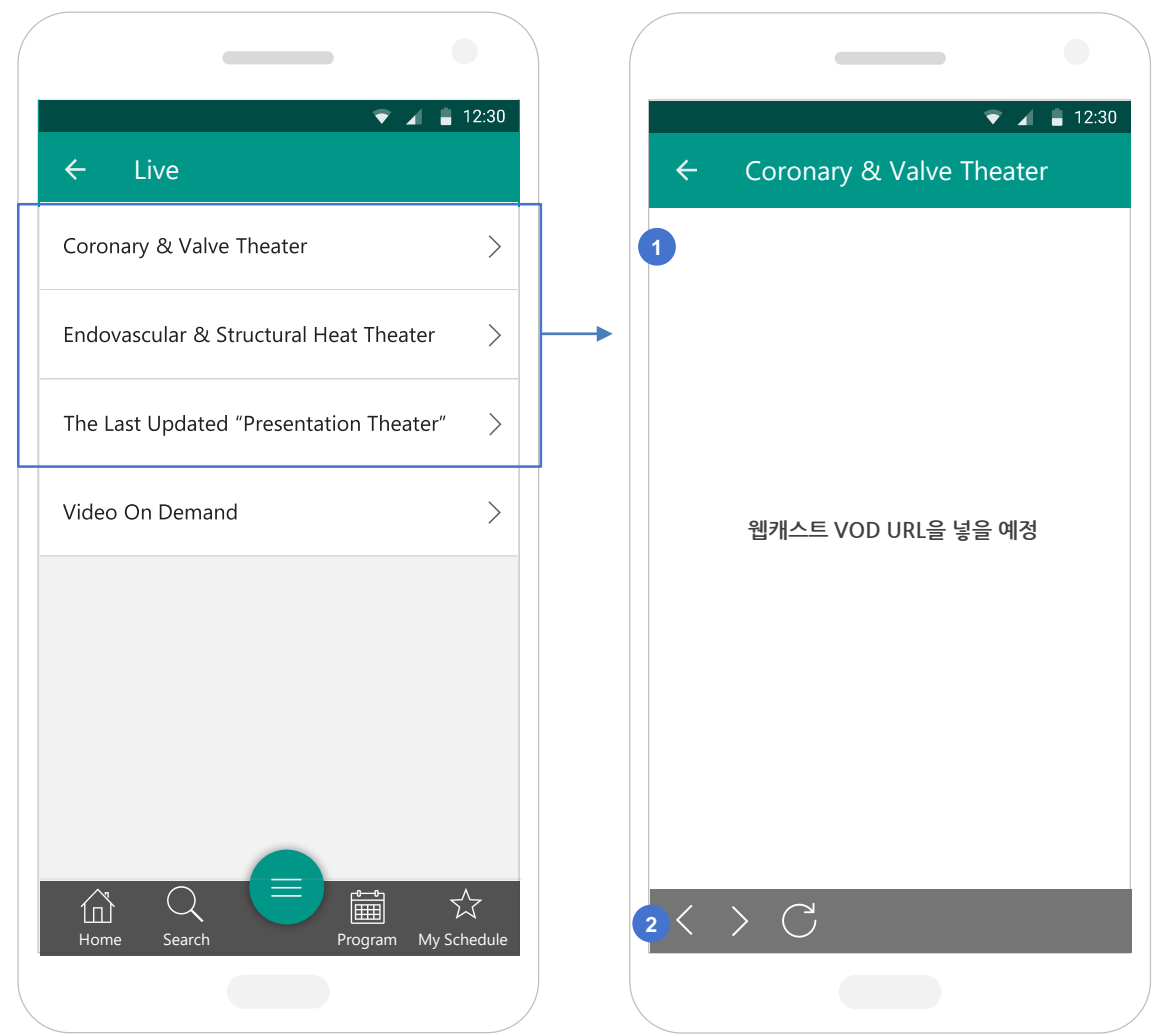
12:30

Live

Coronary & Valve Theater

Endovascular & Structural Heat Theater

The Last Updated “Presentation Theater”

Video On Demand

Home Search Program My Schedule

12:30

Coronary & Valve Theater

1

웹캐스트 VOD URL을 넣을 예정

2